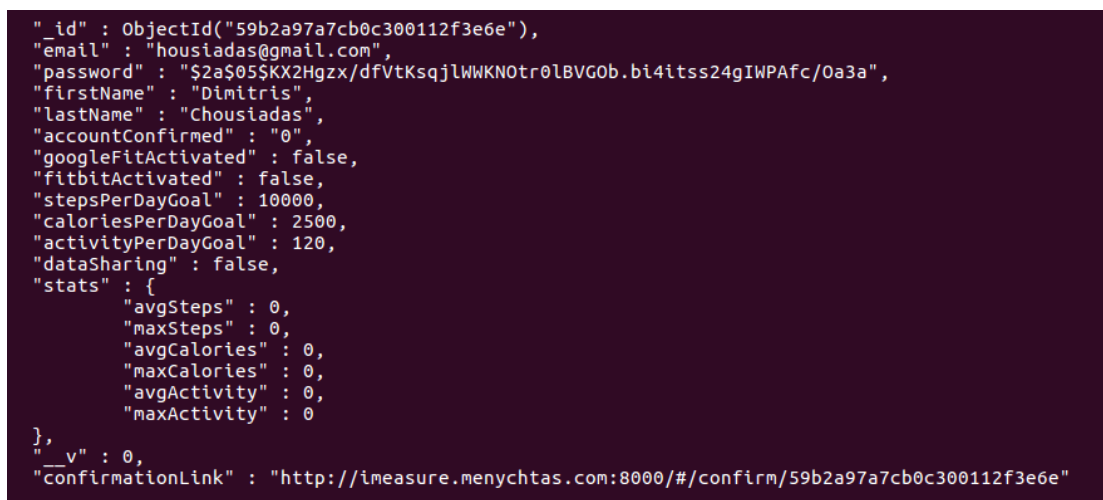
"_id" : ObjectId("59b2a97a7cb0c300112f3e6e"),
"email" : "housiadas@gmail.com",
"password" : "$2a$05$KX2Hgzx/dfVtKsqjlWWKNOtr0lBVGOb.bi4itss24gIWPAfc/Oa3a",
"firstName" : "Dimitris",
"lastName" : "Chousiadas",
"accountConfirmed" : "0",
"googleFitActivated" : false,
"fitbitActivated" : false,
"stepsPerDayGoal" : 10000,
"caloriesPerDayGoal" : 2500,
"activityPerDayGoal" : 120,
"dataSharing" : false,
"stats" : {
"avgSteps" : 0,
"maxSteps" : 0,
"avgCalories" : 0,
"maxCalories" : 0,
"avgActivity" : 0,
"maxActivity" : 0
},
"__v" : 0,
"confirmationLink" : "http://imeasure.menychtas.com:8000/#/confirm/59b2a97a7cb0c300112f3e6e"